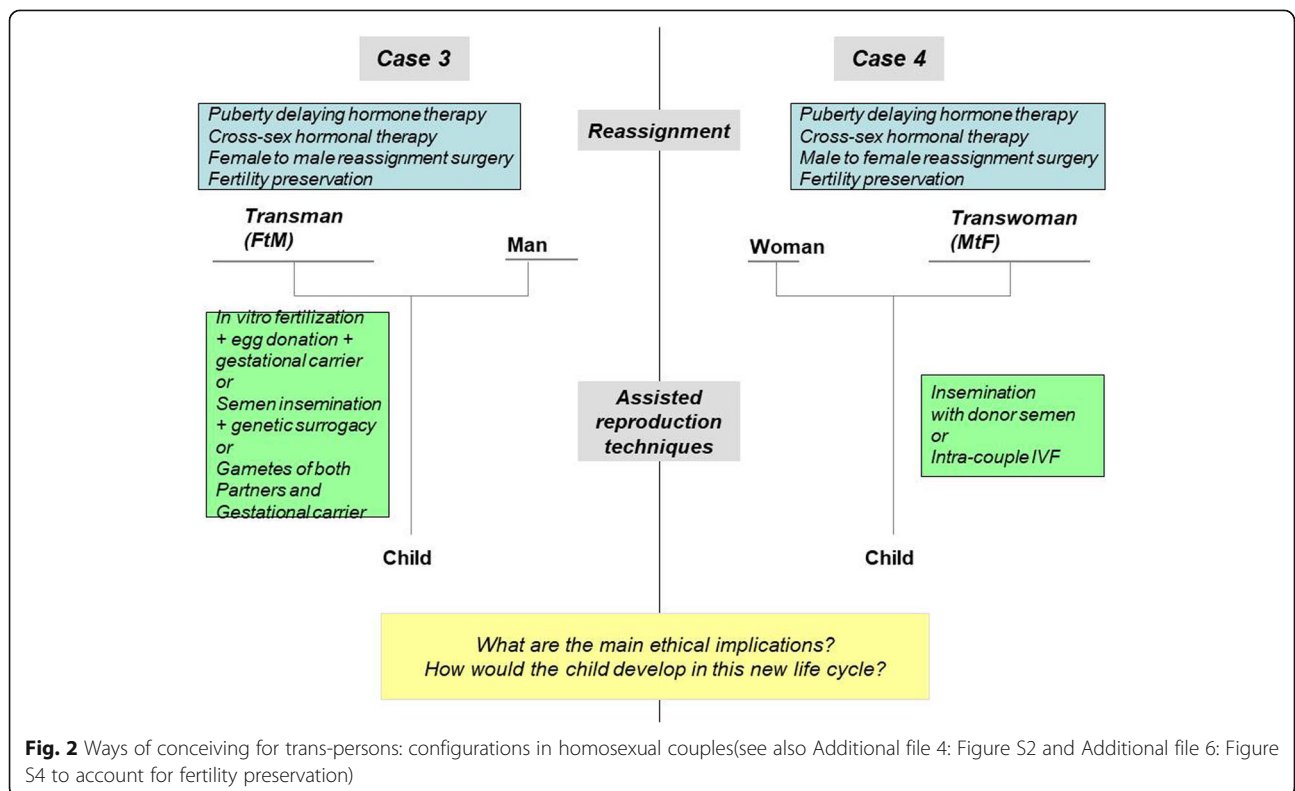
Case 3

Case 4

Puberty delaying hormone therapy
Cross-sex hormonal therapy
Female to male reassignment surgery
Fertility preservation

Reassignment

Puberty delaying hormone therapy
Cross-sex hormonal therapy
Male to female reassignment surgery
Fertility preservation

Transman (FtM)

Man

Woman

Transwoman (MtF)

In vitro fertilization + egg donation + gestational carrier
or
Semen insemination + genetic surrogacy
or
Gametes of both Partners and Gestational carrier

Assisted reproduction techniques

Insemination with donor semen
or
Intra-couple IVF

Child

Child

What are the main ethical implications?
How would the child develop in this new life cycle?

**Fig. 2** Ways of conceiving for trans-persons: configurations in homosexual couples(see also Additional file 4: Figure S2 and Additional file 6: Figure S4 to account for fertility preservation)